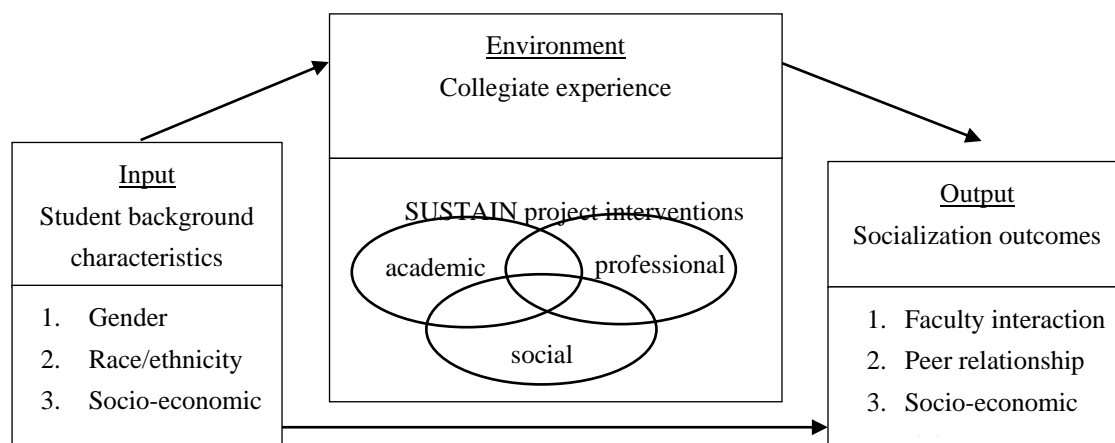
Environment
Collegiate experience

SUSTAIN project interventions
academic
professional
social

Input
Student background characteristics

1. Gender
2. Race/ethnicity
3. Socio-economic

Output
Socialization outcomes

1. Faculty interaction
2. Peer relationship
3. Socio-economic